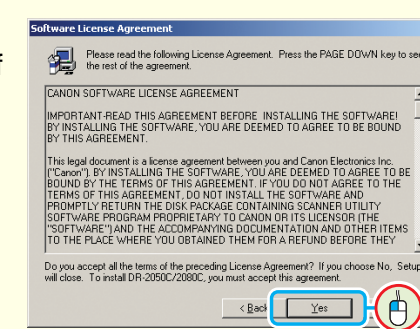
Software License Agreement

Please read the following License Agreement. Press the PAGE DOWN key to se the rest of the agreement.

CANON SOFTWARE LICENSE AGREEMENT

IMPORTANT-READ THIS AGREEMENT BEFORE INSTALLING THE SOFTWARE! BY INSTALLING THE SOFTWARE, YOU ARE DEEMED TO AGREE TO BE BOUND BY THIS AGREEMENT.

This legal document is a license agreement between you and Canon Electronics Inc. ("Canon"). BY INSTALLING THE SOFTWARE, YOU ARE DEEMED TO AGREE TO BE BOUND BY THE TERMS OF THIS AGREEMENT. IF YOU DO NOT AGREE TO THE TERMS OF THIS AGREEMENT, DO NOT INSTALL THE SOFTWARE AND PROMPTLY RETURN THE DISK PACKAGE CONTAINING SCANNER UTILITY SOFTWARE PROGRAM PROPRIETARY TO CANON OR ITS LICENSOR (THE "SOFTWARE") AND THE ACCOMPANYING DOCUMENTATION AND OTHER ITEMS TO THE PLACE WHERE YOU OBTAINED THEM FOR A REFUND BEFORE THEY

Do you accept all the terms of the preceding License Agreement? If you choose No, Setup will close. To install DR-2050C/2080C, you must accept this agreement.

< Back

Yes